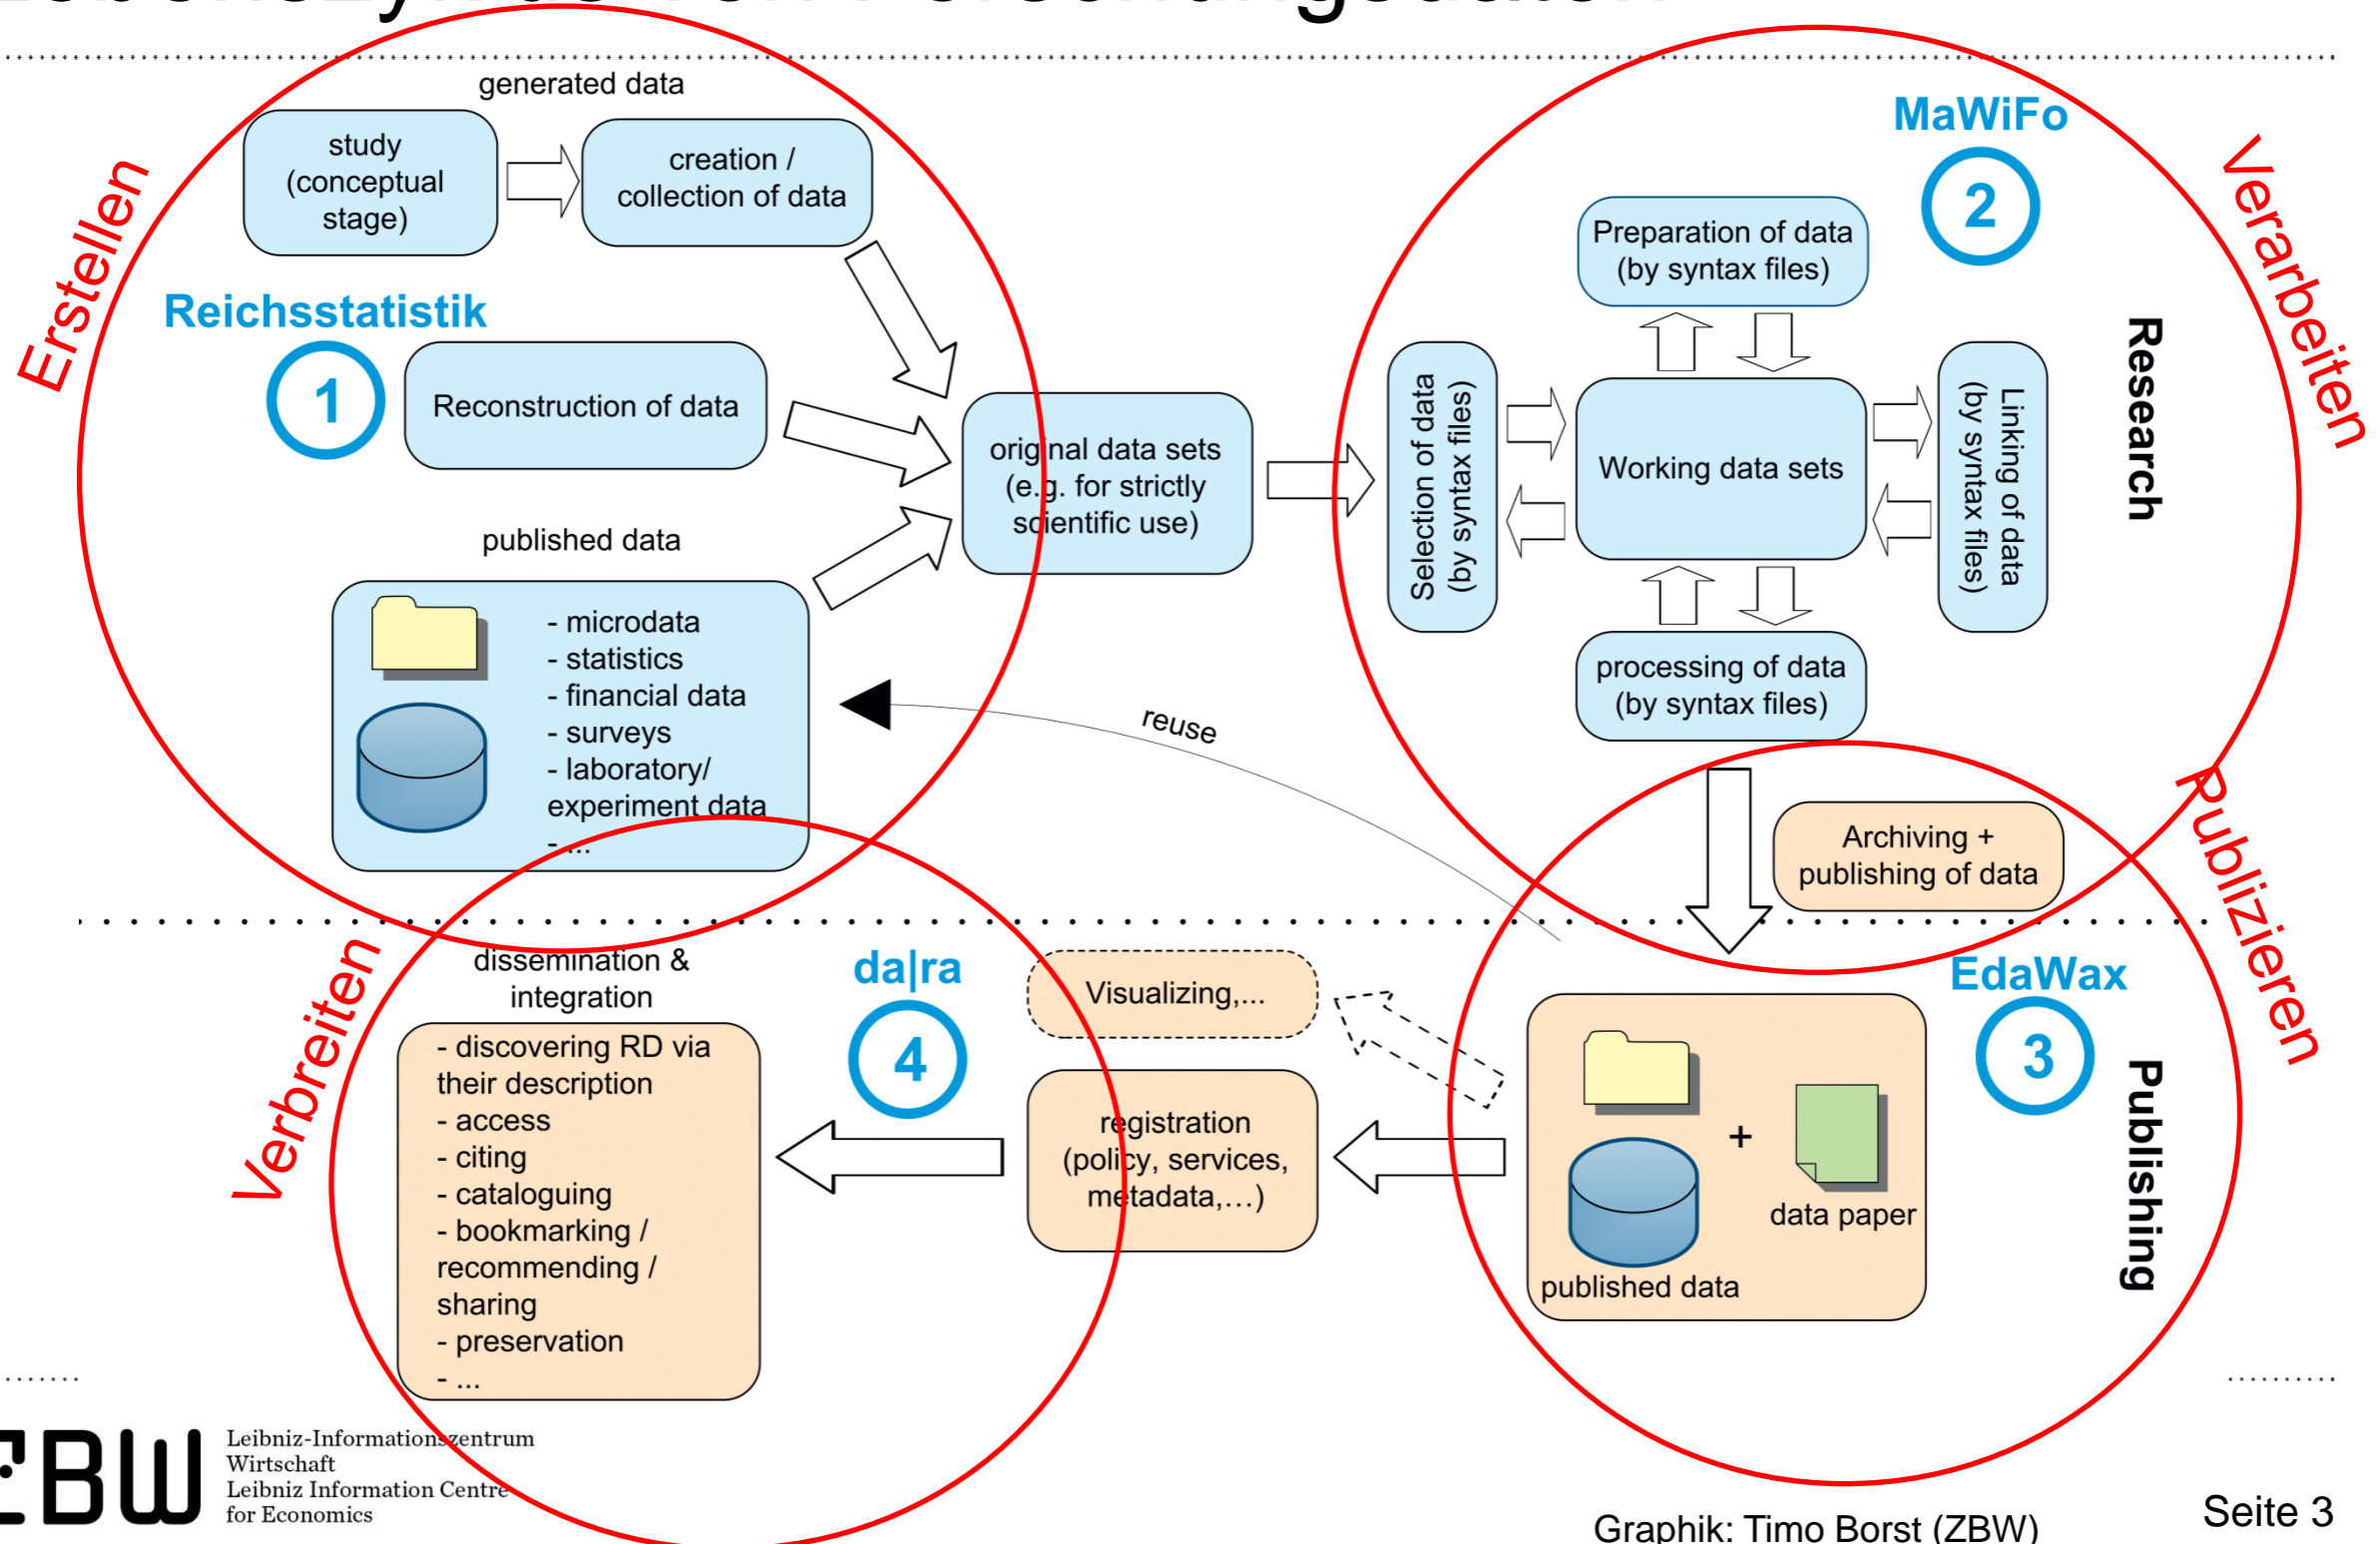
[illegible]

generated data

study (conceptual stage)

creation / collection of data

Erstellen

Reichsstatistik

1

Reconstruction of data

original data sets (e.g. for strictly scientific use)

published data

- microdata
- statistics
- financial data
- surveys
- laboratory/ experiment data
- ...

MaWiFo

2

Verarbeiten

Preparation of data (by syntax files)

Selection of data (by syntax files)

Working data sets

Linking of data (by syntax files)

Research

processing of data (by syntax files)

reuse

Archiving + publishing of data

Publizieren

EdaWax

3

Publishing

+

data paper

published data

Verbreiten

dissemination & integration

da|ra

4

- discovering RD via their description
- access
- citing
- cataloguing
- bookmarking / recommending / sharing
- preservation
- ...

Visualizing,...

registration (policy, services, metadata,...)

ZBW

Leibniz-Informationszentrum Wirtschaft
Leibniz Information Centre for Economics

Graphik: Timo Borst (ZBW)

Seite 3